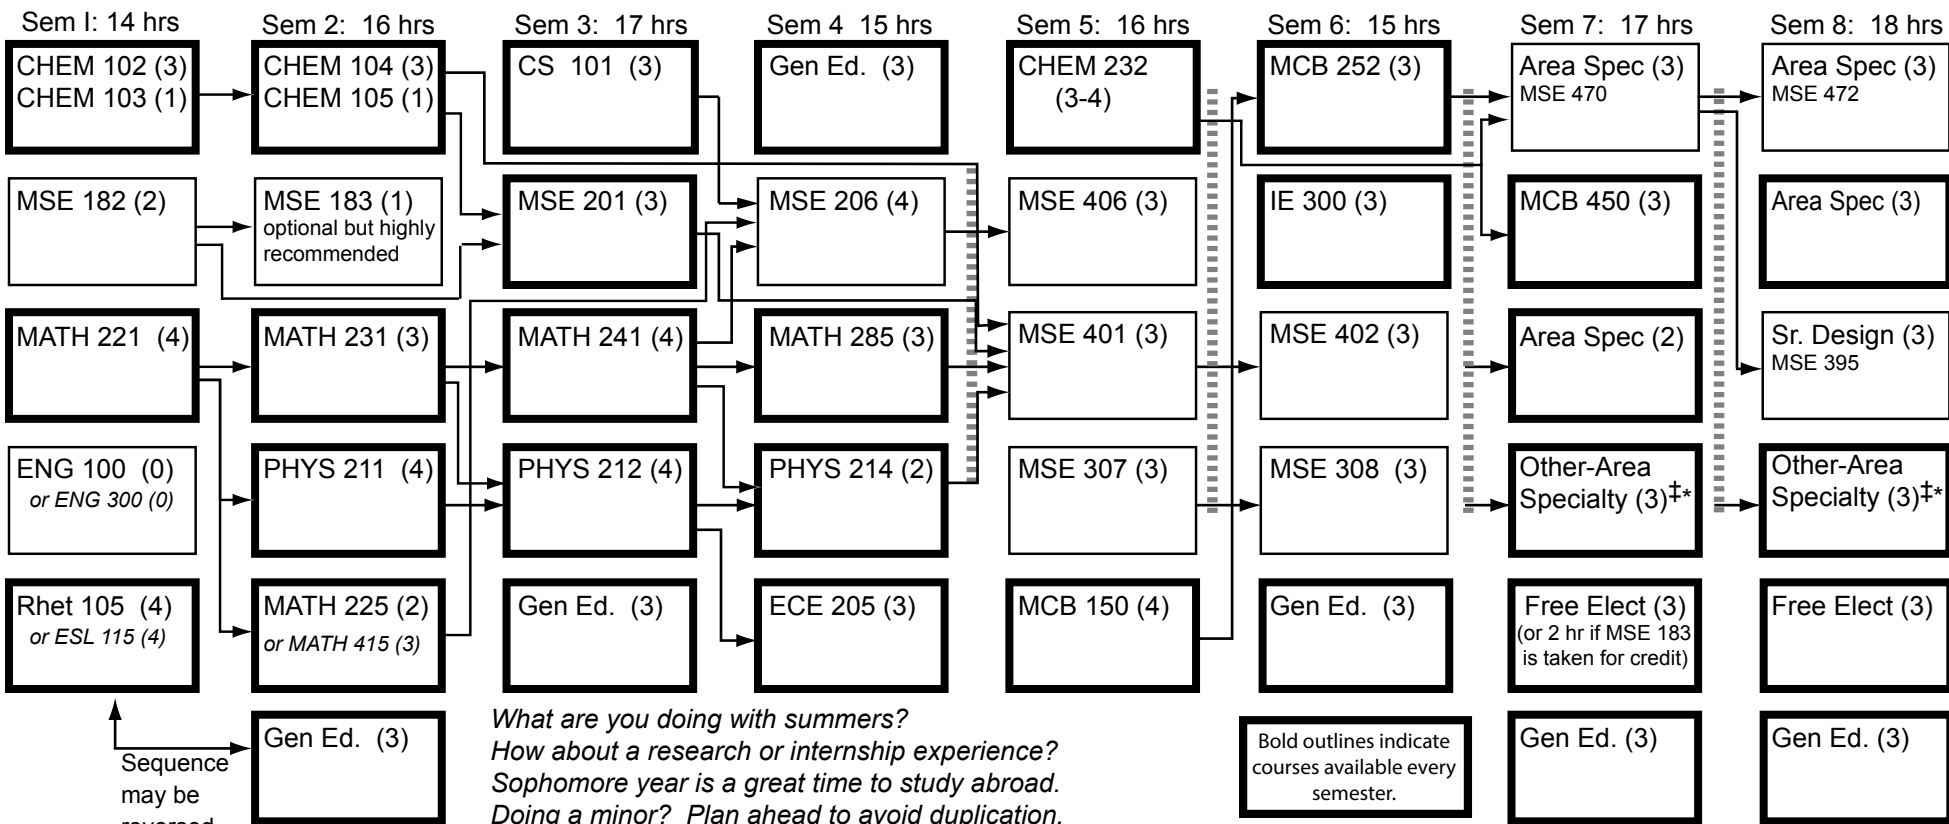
Sem I: 14 hrs
Sem 2: 16 hrs
Sem 3: 17 hrs
Sem 4 15 hrs
Sem 5: 16 hrs
Sem 6: 15 hrs
Sem 7: 17 hrs
Sem 8: 18 hrs

CHEM 102 (3)
CHEM 103 (1)

MSE 182 (2)

MATH 221 (4)

ENG 100 (0)
or ENG 300 (0)

Rhet 105 (4)
or ESL 115 (4)

Sequence may be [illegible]

CHEM 104 (3)
CHEM 105 (1)

MSE 183 (1)
optional but highly recommended

MATH 231 (3)

PHYS 211 (4)

MATH 225 (2)
or MATH 415 (3)

Gen Ed. (3)

CS 101 (3)

MSE 201 (3)

MATH 241 (4)

PHYS 212 (4)

Gen Ed. (3)

Gen Ed. (3)

MSE 206 (4)

MATH 285 (3)

PHYS 214 (2)

ECE 205 (3)

CHEM 232
(3-4)

MSE 406 (3)

MSE 401 (3)

MSE 307 (3)

MCB 150 (4)

MCB 252 (3)

IE 300 (3)

MSE 402 (3)

MSE 308 (3)

Gen Ed. (3)

Area Spec (3)
MSE 470

MCB 450 (3)

Area Spec (2)

Other-Area Specialty (3)‡*

Free Elect (3)
(or 2 hr if MSE 183 is taken for credit)

Gen Ed. (3)

Area Spec (3)
MSE 472

Area Spec (3)

Sr. Design (3)
MSE 395

Other-Area Specialty (3)‡*

Free Elect (3)

Gen Ed. (3)

What are you doing with summers?
How about a research or internship experience?
Sophomore year is a great time to study abroad.
Doing a minor? Plan ahead to avoid duplication.

Bold outlines indicate courses available every semester.